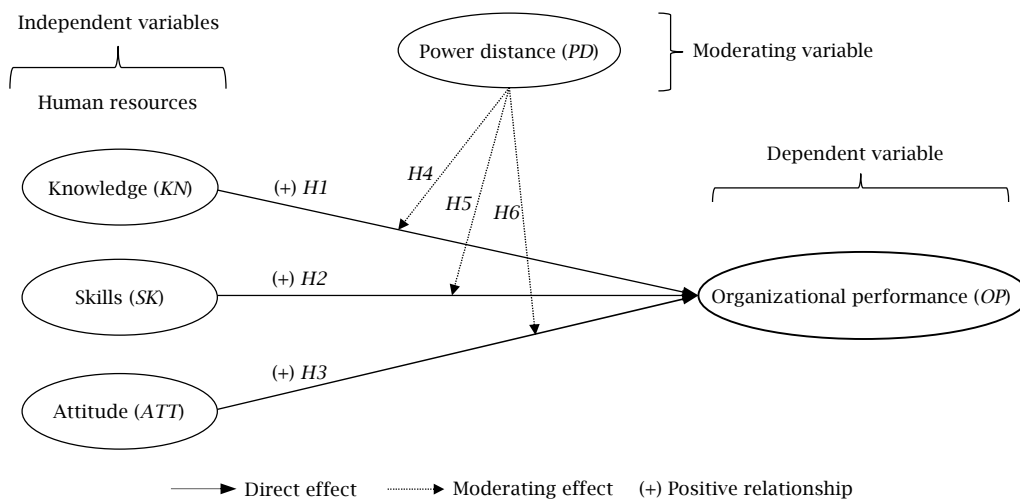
Independent variables

Human resources

Power distance (*PD*)

Moderating variable

Dependent variable

Knowledge (*KN*)

(+) *H1*

*H4*

*H5*

*H6*

Skills (*SK*)

(+) *H2*

Organizational performance (*OP*)

(+) *H3*

Attitude (*ATT*)

Direct effect

Moderating effect

(+) Positive relationship